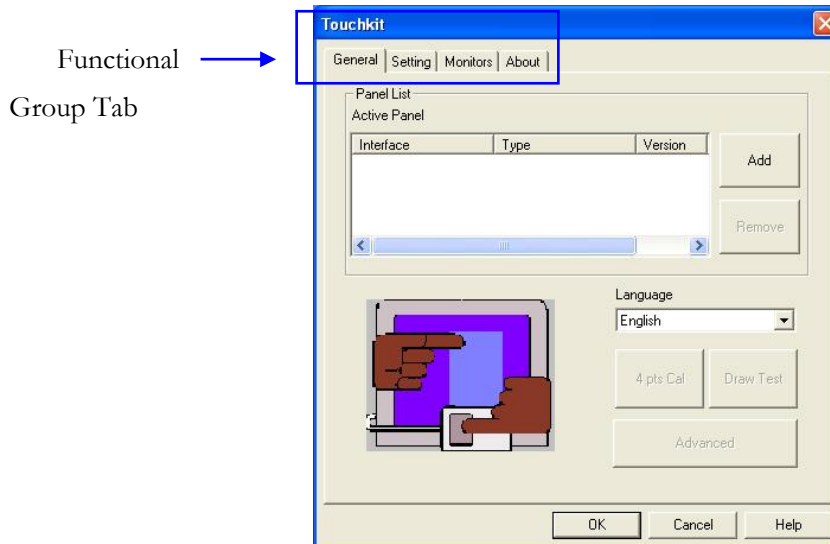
Functional Group Tab

Touchkit

General | Setting | Monitors | About

Panel List
Active Panel

| Interface | Type | Version |
|---|---|---|

Add

Remove

Language
English

4 pts Cal

Draw Test

Advanced

OK

Cancel

Help